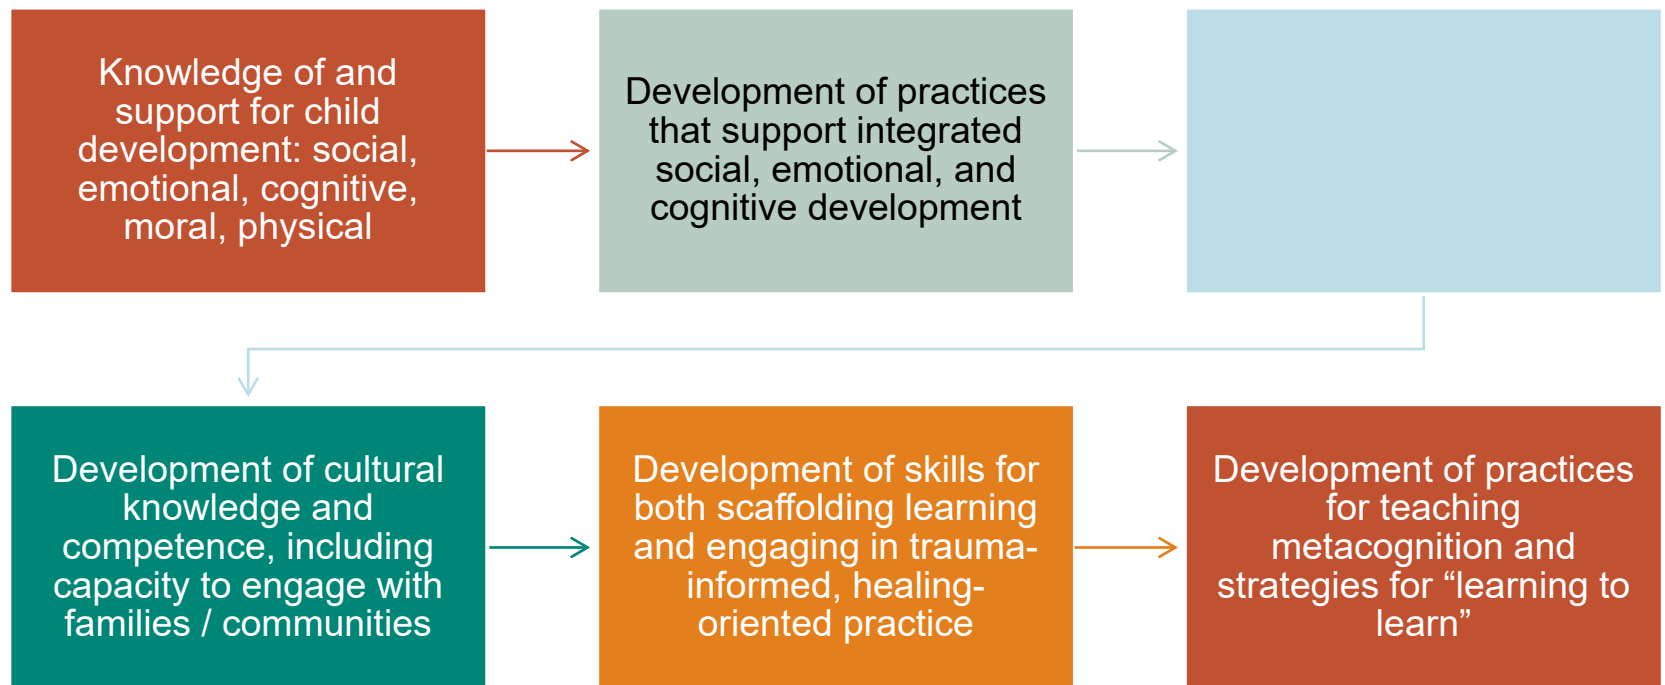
Knowledge of and support for child development: social, emotional, cognitive, moral, physical

Development of practices that support integrated social, emotional, and cognitive development

Development of cultural knowledge and competence, including capacity to engage with families / communities

Development of skills for both scaffolding learning and engaging in trauma-informed, healing-oriented practice

Development of practices for teaching metacognition and strategies for “learning to learn”